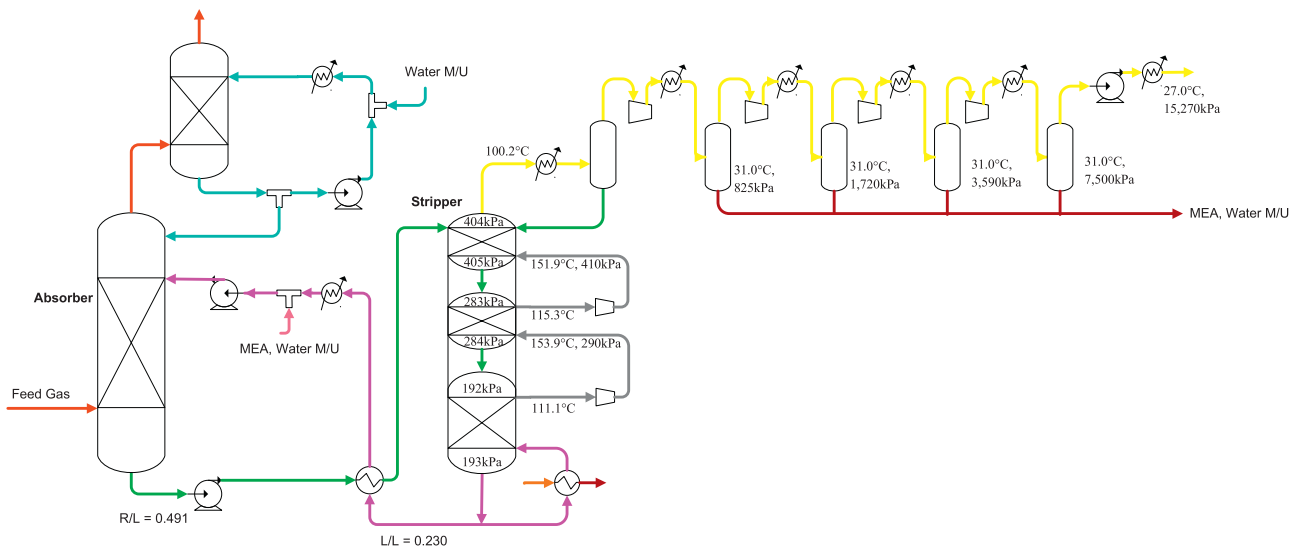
Water M/U

27.0°C, 15,270kPa

100.2°C

31.0°C, 825kPa

31.0°C, 1,720kPa

31.0°C, 3,590kPa

31.0°C, 7,500kPa

MEA, Water M/U

Stripper

404kPa

405kPa

151.9°C, 410kPa

283kPa

115.3°C

284kPa

153.9°C, 290kPa

192kPa

111.1°C

193kPa

Absorber

MEA, Water M/U

Feed Gas

R/L = 0.491

L/L = 0.230